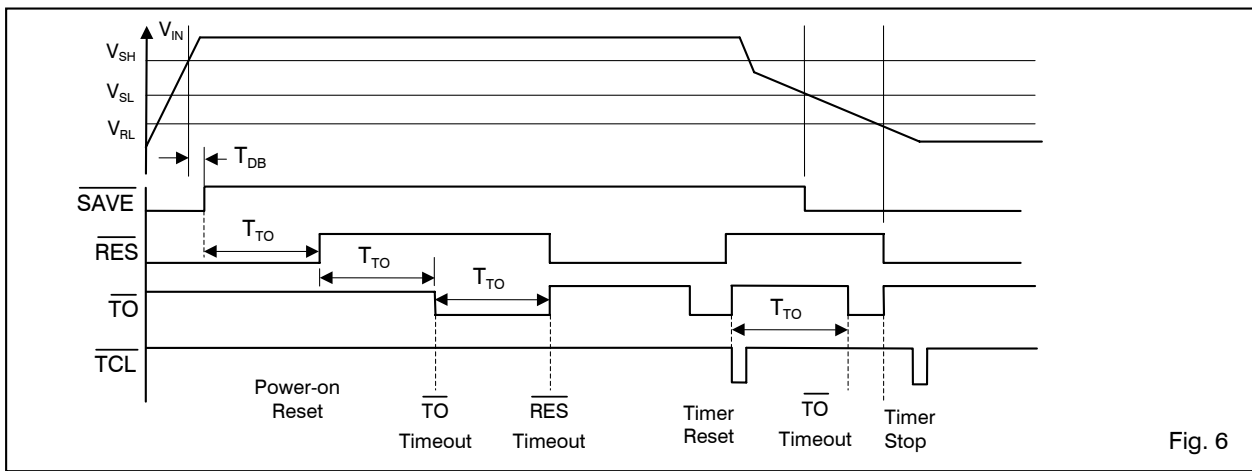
$V_{IN}$

$V_{SH}$

$V_{SL}$

$V_{RL}$

$T_{DB}$

$\overline{SAVE}$

$T_{TO}$

$\overline{RES}$

$T_{TO}$

$T_{TO}$

$\overline{TO}$

$T_{TO}$

$\overline{TCL}$

Power-on Reset

$\overline{TO}$ Timeout

$\overline{RES}$ Timeout

Timer Reset

$\overline{TO}$ Timeout

Timer Stop

Fig. 6